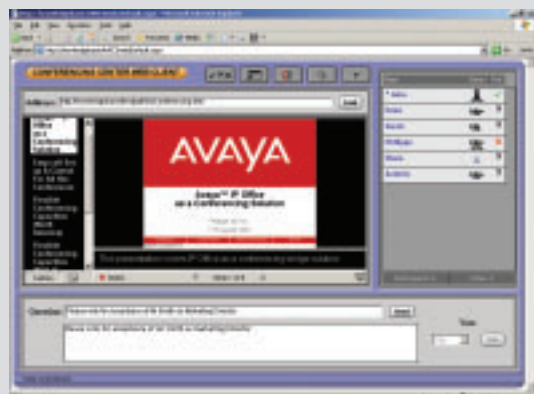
CONFERENCING CENTER WEB CLIENT

Address: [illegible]

Load

AVAYA

Avaya™ IP Office as a Conferencing Solution

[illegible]

Office as a Conferencing Solution

Easy set up to Control for the Conference

Enable Conferencing Capacities

Enable Conferencing Capacities

This presentation covers IP Office as a conferencing bridge solution

Question: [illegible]

Send

Time

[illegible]